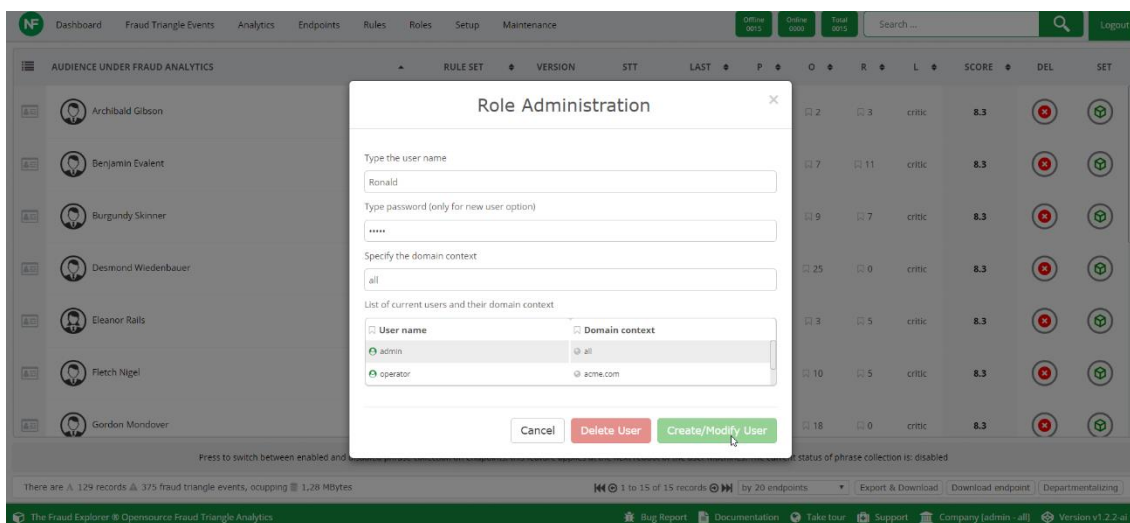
NF Dashboard Fraud Triangle Events Analytics Endpoints Rules Roles Setup Maintenance

Offline 0015 Online 0000 Total 0015

Search ...

Logout

AUDIENCE UNDER FRAUD ANALYTICS RULE SET VERSION STT LAST P O R L SCORE DEL SET

Archibald Gibson 2 3 critic 8.3

Benjamin Evalent 7 11 critic 8.3

Burgundy Skinner 9 7 critic 8.3

Desmond Wiedenbauer 25 0 critic 8.3

Eleanor Rails 3 5 critic 8.3

Fletch Nigel 10 5 critic 8.3

Gordon Mondover 18 0 critic 8.3

Role Administration

Type the user name

Ronald

Type password (only for new user option)

•••••

Specify the domain context

all

List of current users and their domain context

| User name | Domain context |
|---|---|
| admin | all |
| operator | acme.com |

Cancel Delete User Create/Modify User

Press to switch between enabled and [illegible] status of phrase collection is: disabled

There are 129 records 375 fraud triangle events, ocupping 1,28 MBytes

1 to 15 of 15 records by 20 endpoints Export & Download Download endpoint Departmentalizing

The Fraud Explorer ® Opensource Fraud Triangle Analytics Bug Report Documentation Take tour Support Company (admin - all) Version v1.2.2-ai